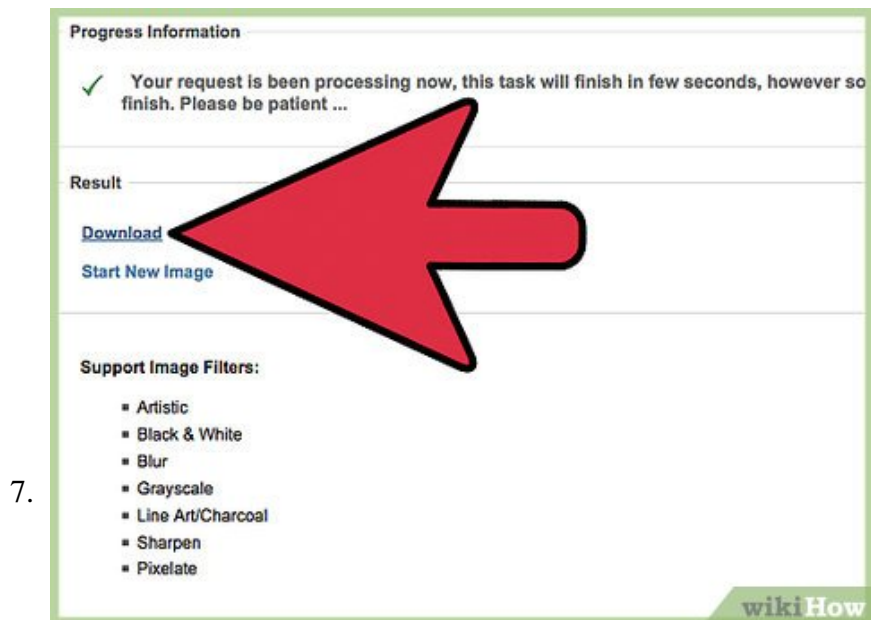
Progress Information

✓ Your request is been processing now, this task will finish in few seconds, however so finish. Please be patient ...

Result

Download

Start New Image

Support Image Filters:

- Artistic
- Black & White
- Blur
- Grayscale
- Line Art/Charcoal
- Sharpen
- Pixelate

7.

wikiHow